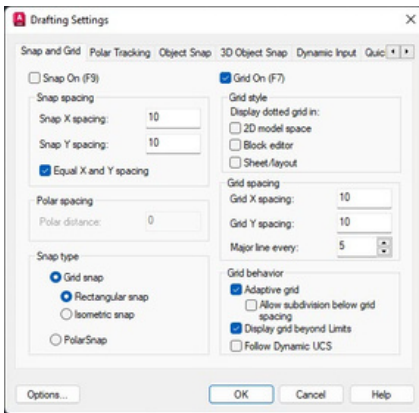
Drafting Settings

Snap and Grid | Polar Tracking | Object Snap | 3D Object Snap | Dynamic Input | Quic

Snap On (F9)

Snap spacing
Snap X spacing: 10
Snap Y spacing: 10
Equal X and Y spacing

Polar spacing
Polar distance: 0

Snap type
Grid snap
Rectangular snap
Isometric snap
PolarSnap

Grid On (F7)

Grid style
Display dotted grid in:
2D model space
Block editor
Sheet/layout

Grid spacing
Grid X spacing: 10
Grid Y spacing: 10
Major line every: 5

Grid behavior
Adaptive grid
Allow subdivision below grid spacing
Display grid beyond Limits
Follow Dynamic UCS

Options... | OK | Cancel | Help